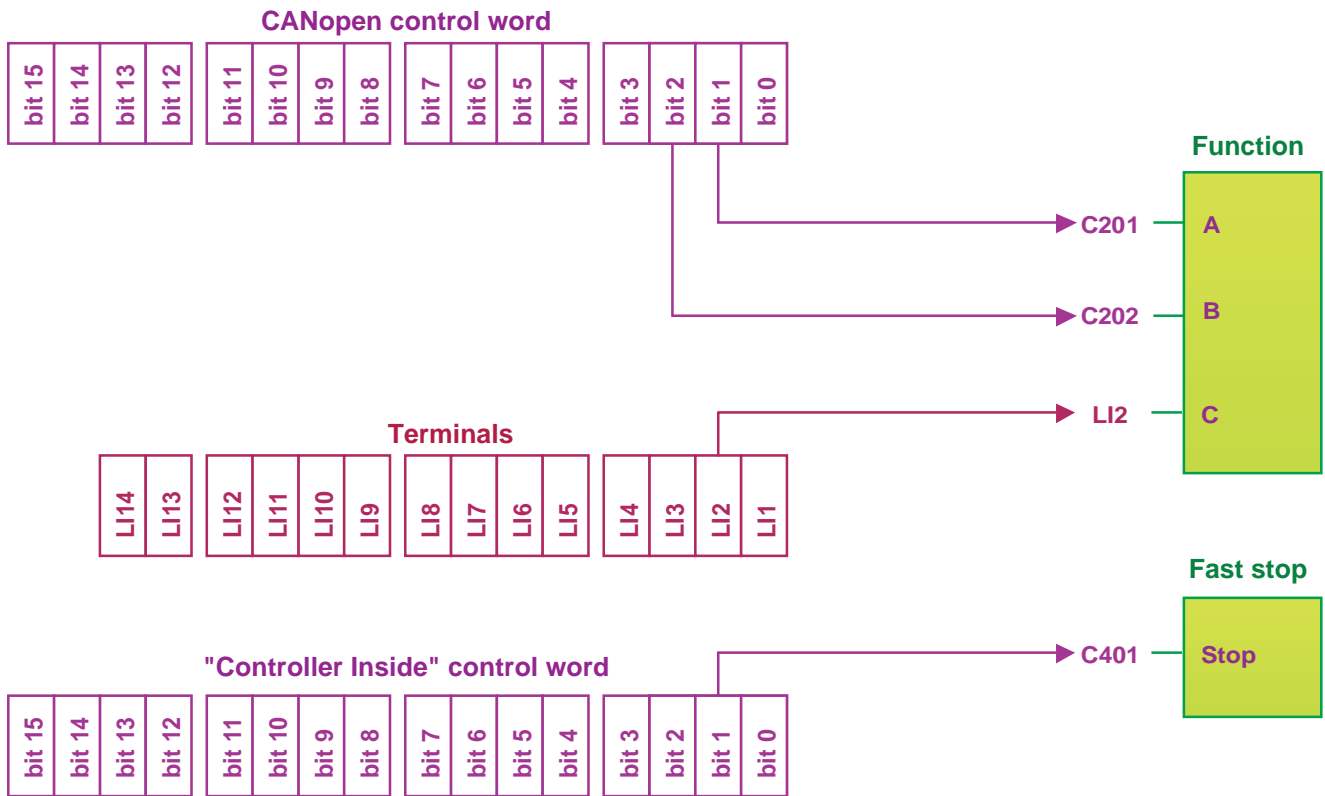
CANopen control word

| bit 15 | bit 14 | bit 13 | bit 12 | bit 11 | bit 10 | bit 9 | bit 8 | bit 7 | bit 6 | bit 5 | bit 4 | bit 3 | bit 2 | bit 1 | bit 0 |
|---|---|---|---|---|---|---|---|---|---|---|---|---|---|---|---|

Function

C201 A

C202 B

LI2 C

Terminals

| LI14 | LI13 | LI12 | LI11 | LI10 | LI9 | LI8 | LI7 | LI6 | LI5 | LI4 | LI3 | LI2 | LI1 |
|---|---|---|---|---|---|---|---|---|---|---|---|---|---|

Fast stop

C401 Stop

"Controller Inside" control word

| bit 15 | bit 14 | bit 13 | bit 12 | bit 11 | bit 10 | bit 9 | bit 8 | bit 7 | bit 6 | bit 5 | bit 4 | bit 3 | bit 2 | bit 1 | bit 0 |
|---|---|---|---|---|---|---|---|---|---|---|---|---|---|---|---|